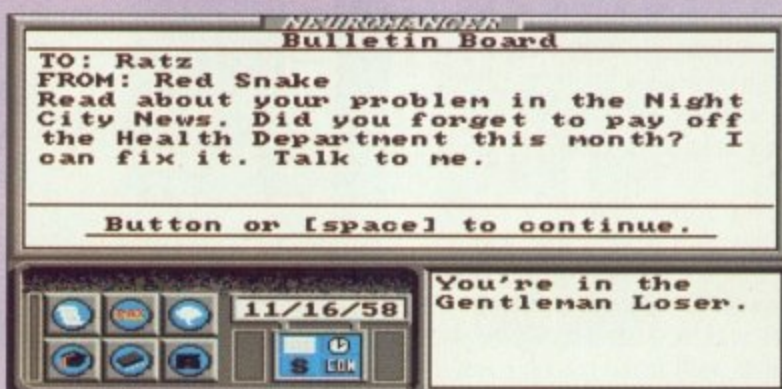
NEUROMANCER
Bulletin Board
TO: Ratz
FROM: Red Snake
Read about your problem in the Night City News. Did you forget to pay off the Health Department this month? I can fix it. Talk to me.

Button or [space] to continue.

11/16/58

You're in the Gentleman Loser.